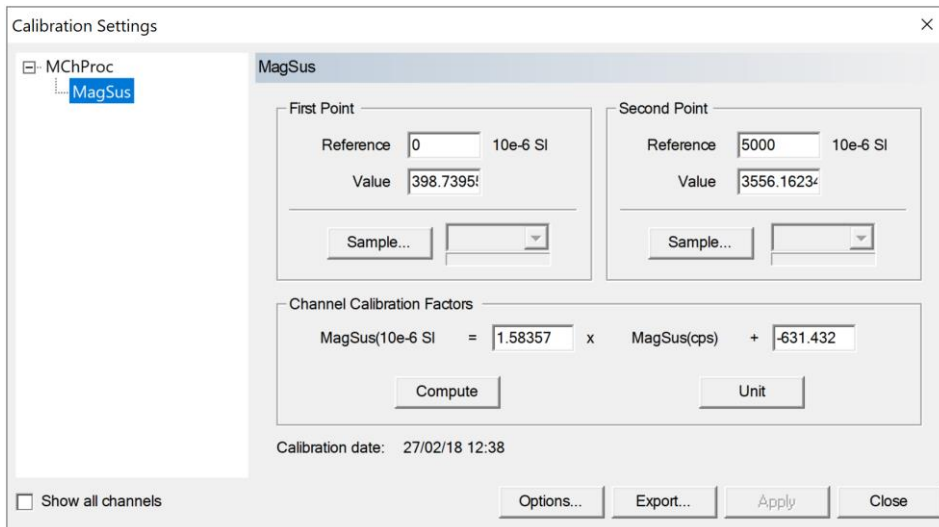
Calibration Settings

×

MChProc
MagSus

MagSus

First Point

Reference 0 10e-6 SI

Value 398.7395!

Sample...

Second Point

Reference 5000 10e-6 SI

Value 3556.1623

Sample...

Channel Calibration Factors

MagSus(10e-6 SI = 1.58357 x MagSus(cps) + -631.432

Compute

Unit

Calibration date: 27/02/18 12:38

Show all channels

Options...

Export...

Apply

Close